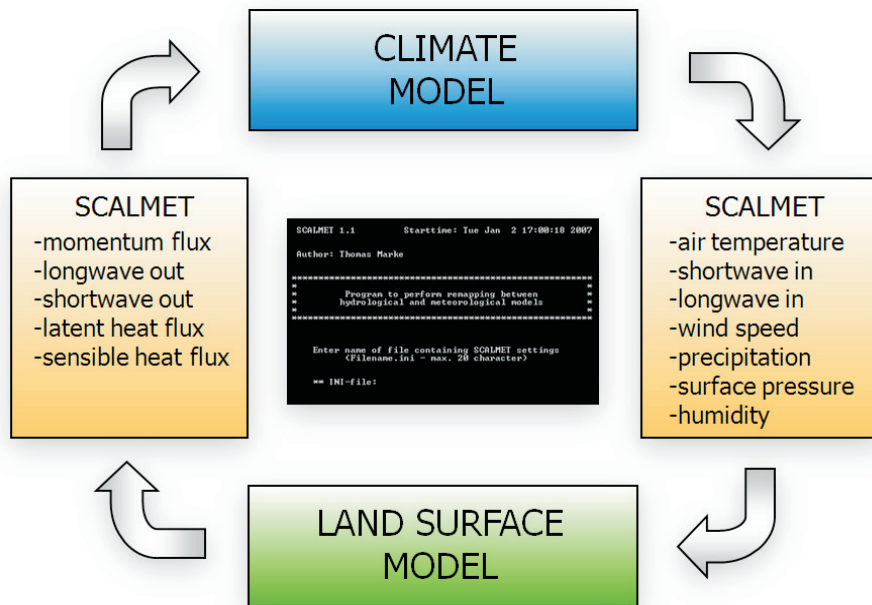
CLIMATE MODEL

SCALMET
-momentum flux
-longwave out
-shortwave out
-latent heat flux
-sensible heat flux

SCALMET 1.1 Starttime: Tue Jan 2 17:00:18 2007

Author: Thomas Marke

Program to perform remapping between hydrological and meteorological models

Enter name of file containing SCALMET settings (Filename.ini - max. 20 character)

== INI-file:

SCALMET
-air temperature
-shortwave in
-longwave in
-wind speed
-precipitation
-surface pressure
-humidity

LAND SURFACE MODEL